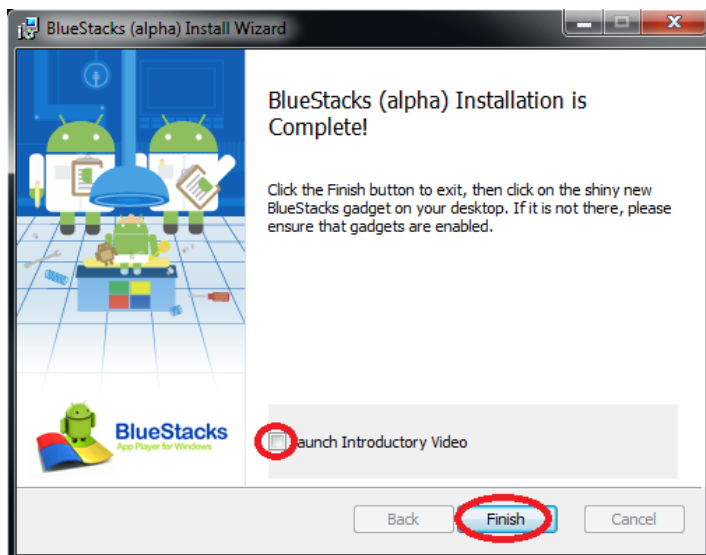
BlueStacks (alpha) Install Wizard

BlueStacks (alpha) Installation is Complete!

Click the Finish button to exit, then click on the shiny new BlueStacks gadget on your desktop. If it is not there, please ensure that gadgets are enabled.

BlueStacks
App Player for Windows

Launch Introductory Video

Back
Finish
Cancel